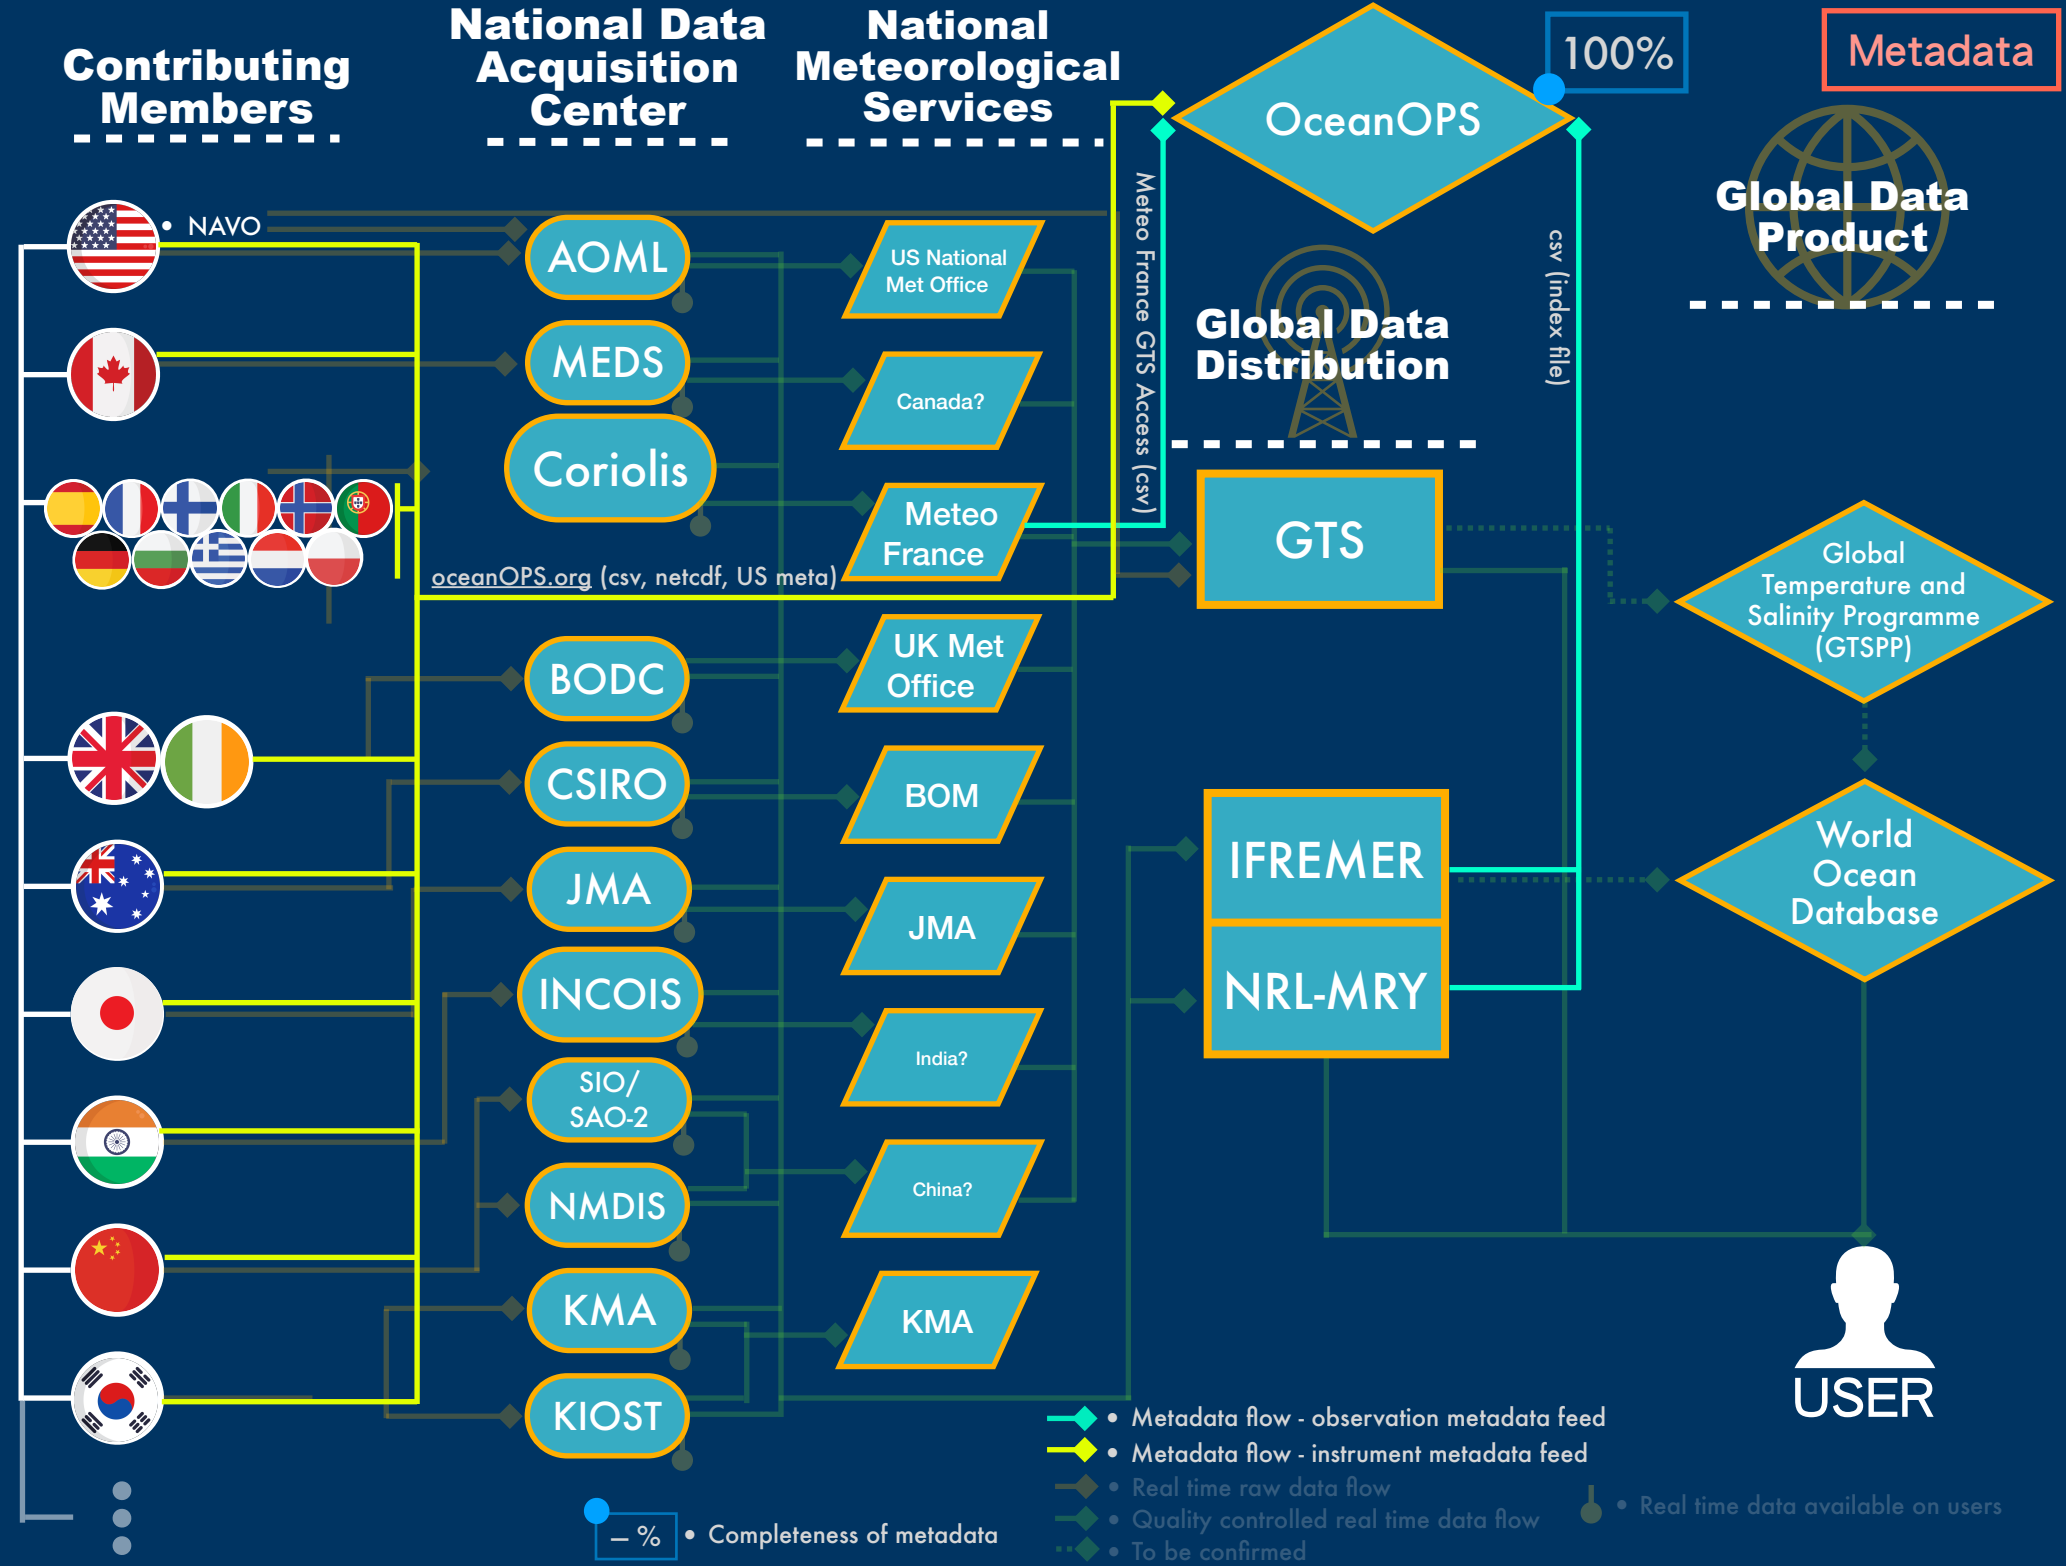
Contributing Members

National Data Acquisition Center

National Meteorological Services

OceanOPS

100%

Metadata

Global Data Product

Global Data Distribution

• NAVO

AOML

MEDS

Coriolis

BODC

CSIRO

JMA

INCOIS

SIO/ SAO-2

NMDIS

KMA

KIOST

US National Met Office

Canada?

Meteo France

UK Met Office

BOM

JMA

India?

China?

KMA

oceanOPS.org (csv, netcdf, US meta)

Meteo France GTS Access (csv)

csv (index file)

GTS

Global Temperature and Salinity Programme (GTSPP)

IFREMER

NRL-MRY

World Ocean Database

USER

• Metadata flow - observation metadata feed
• Metadata flow - instrument metadata feed
• Real time raw data flow
• Quality controlled real time data flow
• To be confirmed
• Real time data available on users

– % • Completeness of metadata